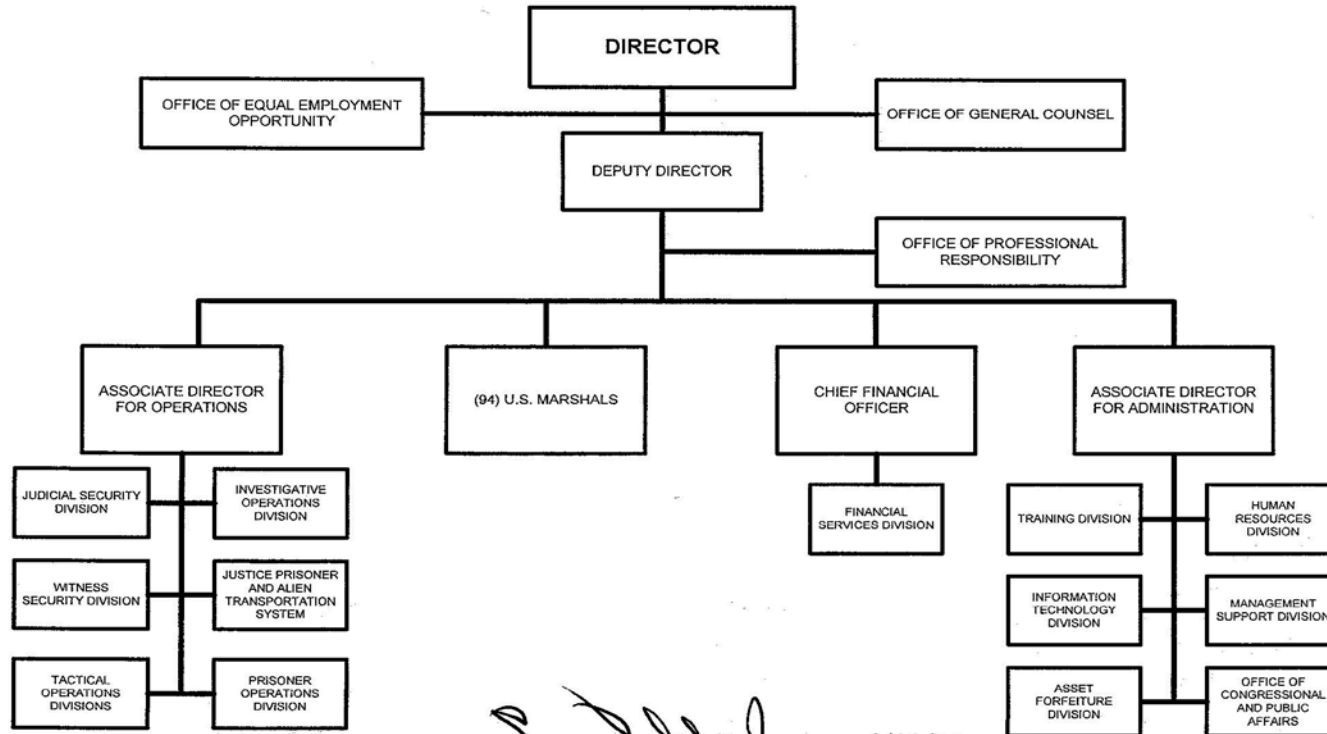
DIRECTOR

OFFICE OF EQUAL EMPLOYMENT OPPORTUNITY

OFFICE OF GENERAL COUNSEL

DEPUTY DIRECTOR

OFFICE OF PROFESSIONAL RESPONSIBILITY

ASSOCIATE DIRECTOR FOR OPERATIONS

(94) U.S. MARSHALS

CHIEF FINANCIAL OFFICER

ASSOCIATE DIRECTOR FOR ADMINISTRATION

JUDICIAL SECURITY DIVISION

INVESTIGATIVE OPERATIONS DIVISION

WITNESS SECURITY DIVISION

JUSTICE PRISONER AND ALIEN TRANSPORTATION SYSTEM

TACTICAL OPERATIONS DIVISIONS

PRISONER OPERATIONS DIVISION

FINANCIAL SERVICES DIVISION

TRAINING DIVISION

HUMAN RESOURCES DIVISION

INFORMATION TECHNOLOGY DIVISION

MANAGEMENT SUPPORT DIVISION

ASSET FORFEITURE DIVISION

OFFICE OF CONGRESSIONAL AND PUBLIC AFFAIRS